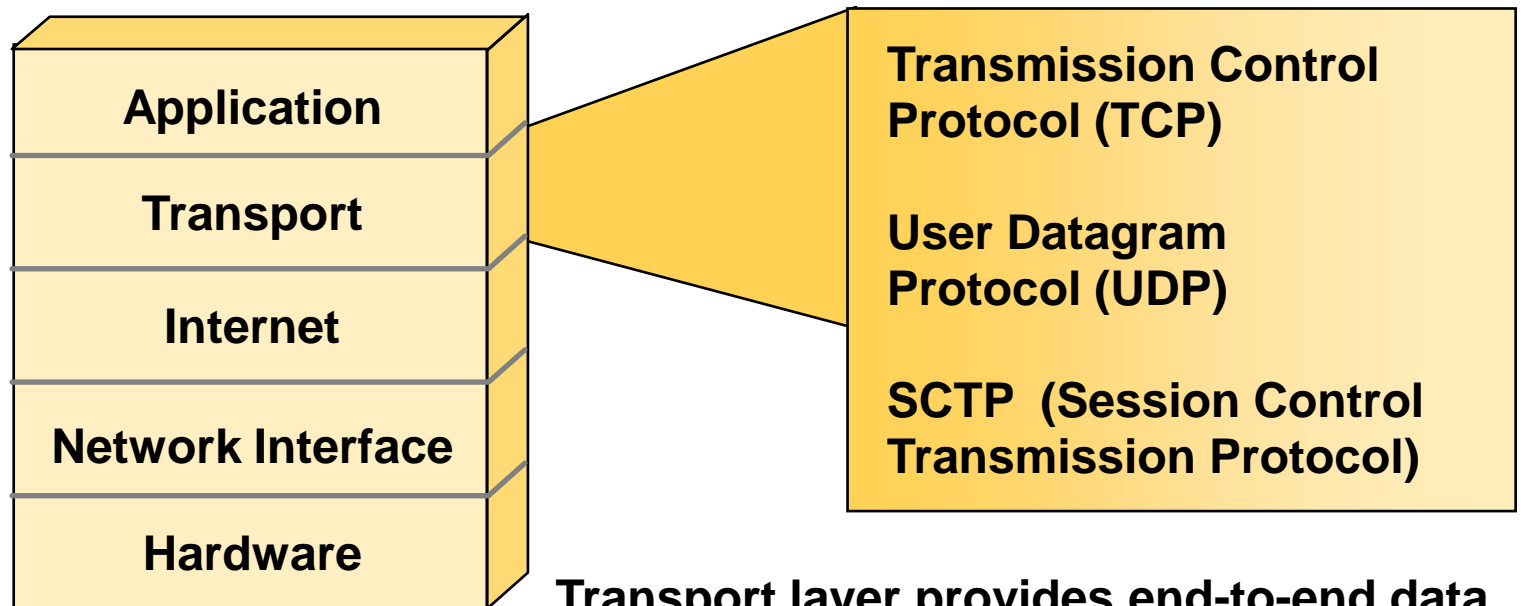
Application
Transport
Internet
Network Interface
Hardware

Transmission Control Protocol (TCP)

User Datagram Protocol (UDP)

SCTP (Session Control Transmission Protocol)

Transport layer provides end-to-end data